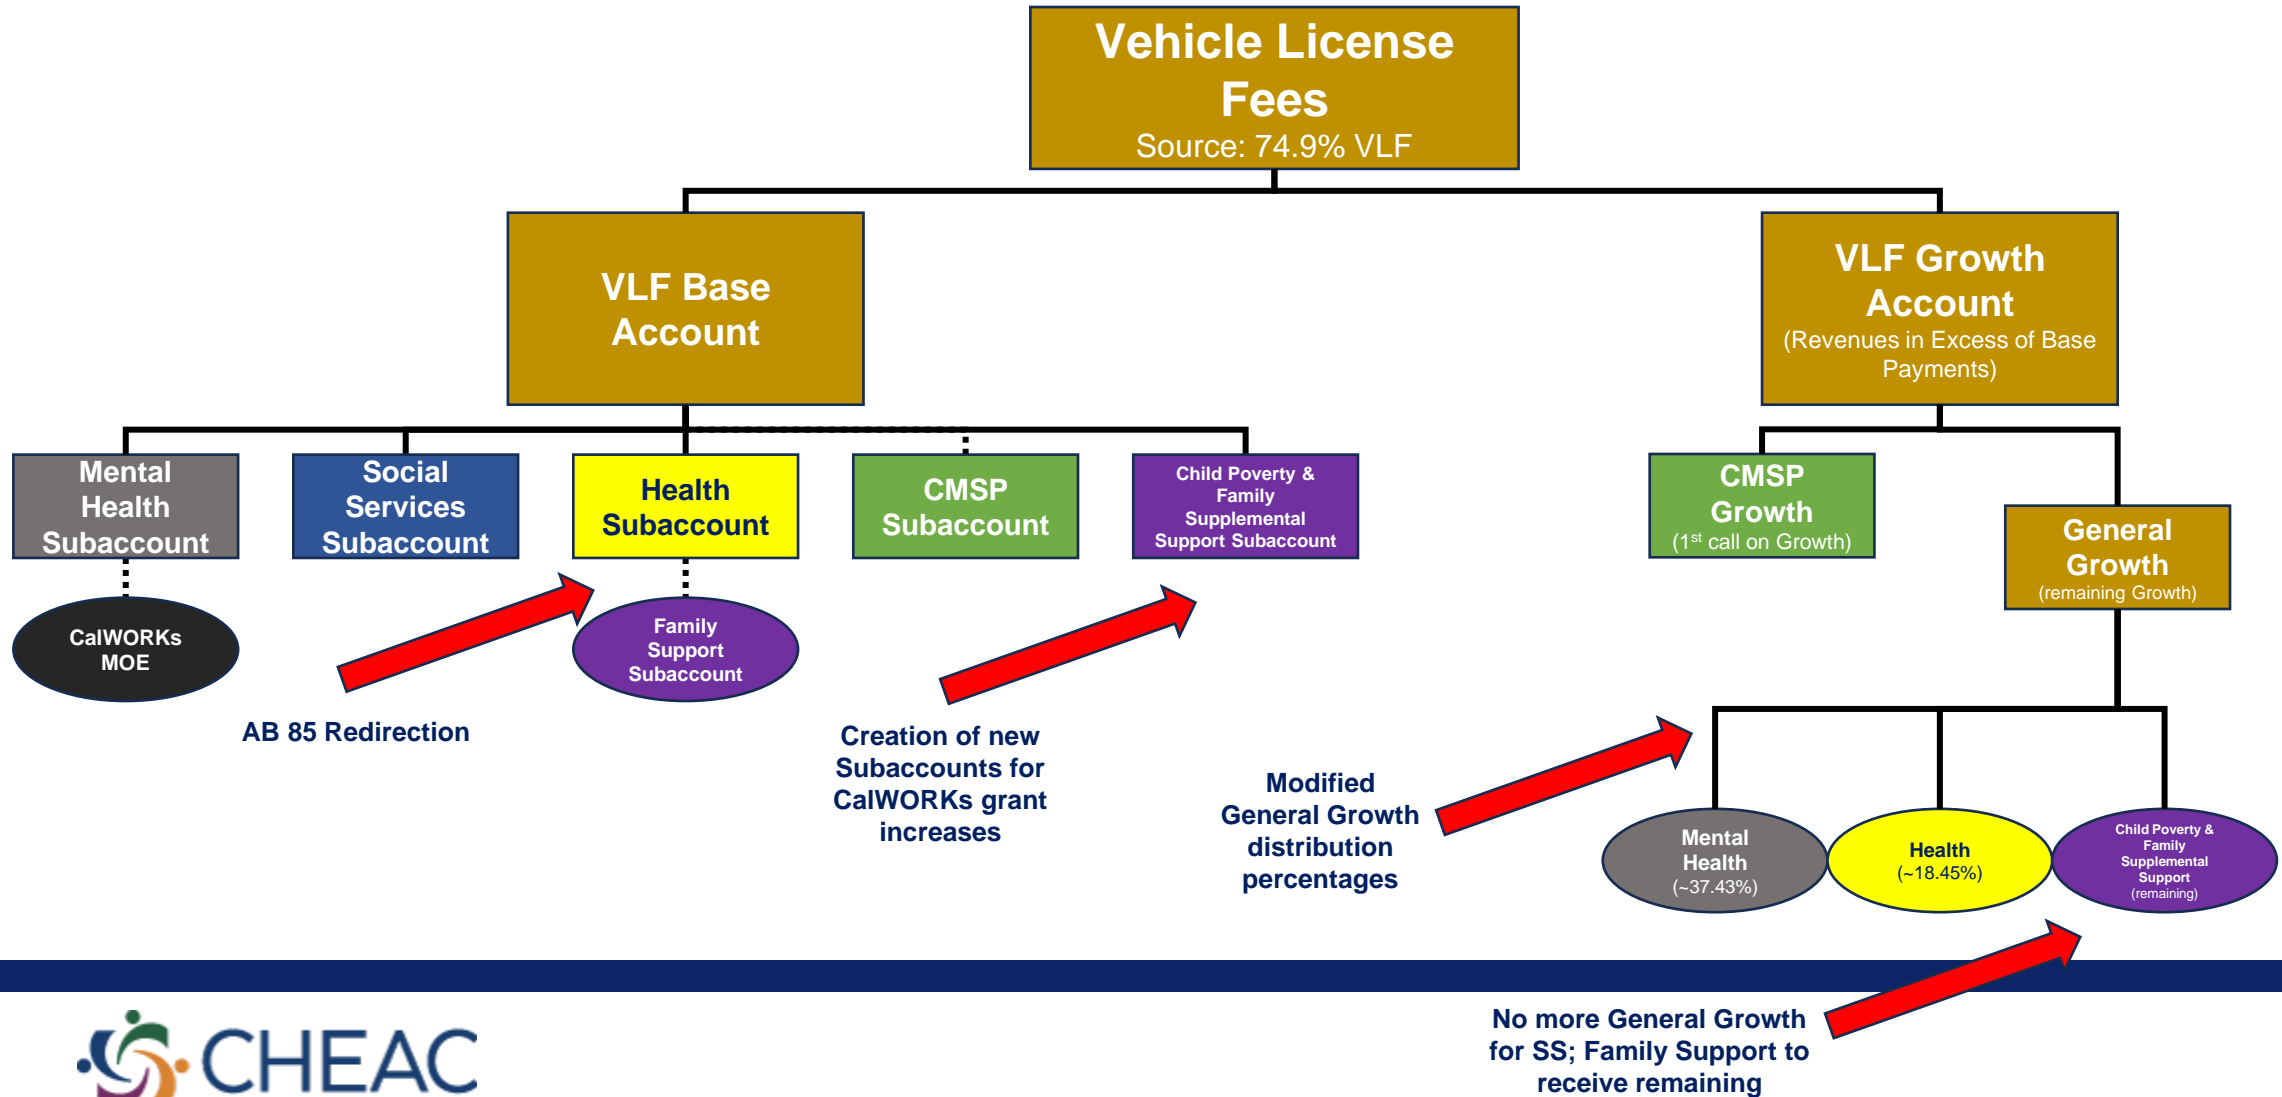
Vehicle License Fees
Source: 74.9% VLF

VLF Base Account

VLF Growth Account
(Revenues in Excess of Base Payments)

Mental Health Subaccount

Social Services Subaccount

Health Subaccount

CMSP Subaccount

Child Poverty & Family Supplemental Support Subaccount

CMSP Growth
($1^{st}$ call on Growth)

General Growth
(remaining Growth)

CalWORKs MOE

Family Support Subaccount

AB 85 Redirection

Creation of new Subaccounts for CalWORKs grant increases

Modified General Growth distribution percentages

Mental Health
(~37.43%)

Health
(~18.45%)

Child Poverty & Family Supplemental Support
(remaining)

CHEAC

No more General Growth for SS; Family Support to receive remaining